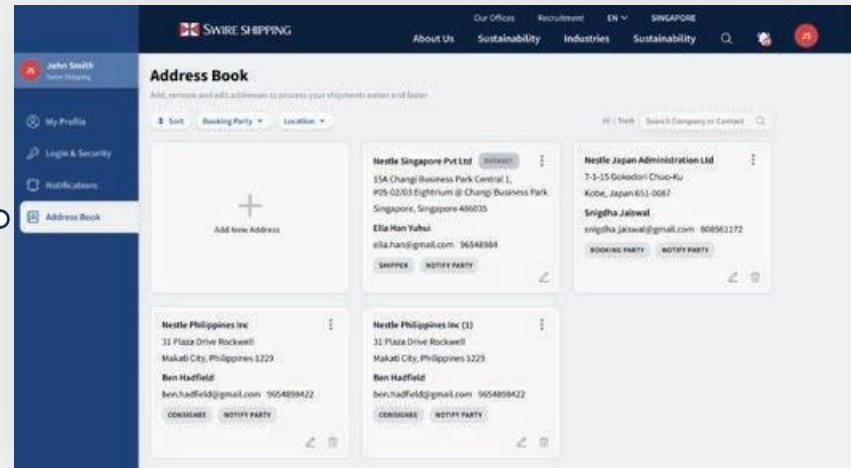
SWIRE SHIPPING

Our Offices Recruitment EN SINGAPORE

About Us Sustainability Industries Sustainability

JS

John Smith
Swire Shipping

My Profile

Login & Security

Notifications

Address Book

Address Book

Add, remove and edit addresses to process your shipments easier and faster

Sort Booking Party Location

All | Trash Search Company or Contact

Add New Address

Nestle Singapore Pvt Ltd DEFAULT
15A Changi Business Park Central 1, #05-02/03 Eightrium @ Changi Business Park
Singapore, Singapore 486035
Ella Han Yuhui
ella.han@gmail.com 96548984
SHIPPER NOTIFY PARTY

Nestle Japan Administration Ltd
7-1-15 Gokodori Chuo-Ku
Kobe, Japan 651-0087
Snigdha Jaiswal
snigdha.jaiswal@gmail.com 808561172
BOOKING PARTY NOTIFY PARTY

Nestle Philippines Inc
31 Plaza Drive Rockwell
Makati City, Philippines 1229
Ben Hadfield
ben.hadfield@gmail.com 9654859422
CONSIGNEE NOTIFY PARTY

Nestle Philippines Inc (1)
31 Plaza Drive Rockwell
Makati City, Philippines 1229
Ben Hadfield
ben.hadfield@gmail.com 9654859422
CONSIGNEE NOTIFY PARTY